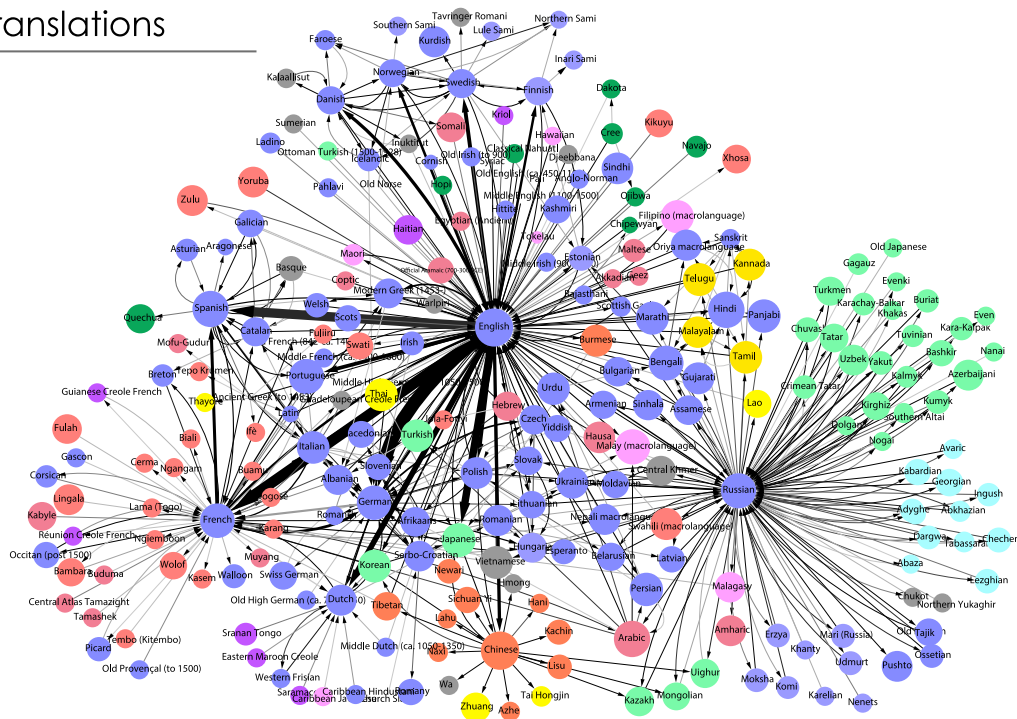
ranslations

Tavringer Romani
Southern Sami
Northern Sami
Lule Sami
Faroese
Kurdish
Inari Sami
Swedish
Norwegian
Danish
Finnish
Dakota
Kalaallisut
Sumerian
Kriol
Somali
Kikuyu
Hawaiian
Inuktitut
Ladino
Old Irish (to 900)
Classical Nahuatl
Cree
Navajo
Ottoman Turkish (1500-1928)
Icelandic
Cornish
Syriac
Djeebbana
Sindhi
Xhosa
Old English (ca. 450-1100)
Hopi
Anglo-Norman
Pahlavi
Old Norse
Middle English (1100-1500)
Ojibwa
Yoruba
Zulu
Hittite
Kashmiri
Chipewyan
Egyptian (Ancient)
Filipino (macrolanguage)
Galician
Haitian
Tokelau
Sanskrit
Old Japanese
Asturian
Aragonese
Estonian
Oriya (macrolanguage)
Gagauz
Maltese
Maori
Official Aramaic (700-300 BCE)
Middle Irish (900-1200)
Akkadian
Ge'ez
Kannada
Evenki
Telugu
Basque
Coptic
Turkmen
Buriat
Rajasthani
Karachay-Balkar
Spanish
Modern Greek (1453-)
Khakas
Even
Warlpiri
Scottish Gaelic
Hindi
Welsh
Panjabi
Quechua
Scots
English
Marathi
Chuvash
Tatar
Tuvinian
Kara-Kalpak
Catalan
Fulfulde
Malayalam
Swati
Uzbek
Yakut
Bashkir
Nanai
Mofu-Gudur
French (842-ca. 1400)
Irish
Burmese
Tamil
Middle French (ca. 1400-1600)
Bengali
Crimean Tatar
Kalmyk
Azerbaijani
Tepo Krumen
Portuguese
Breton
Bulgarian
Gujarati
Middle High German
Thai
Kumyk
Guianese Creole French
Guadeloupean Creole French
Ancient Greek (to 1453)
Urdu
Armenian
Sinhala
Assamese
Thayo
Kirghiz
Lao
Latin
Hebrew
Southern Altai
Dolgan
Ifè
Adja-Fongbe
Yiddish
Czech
Fulah
Macedonian
Turkish
Hausa
Malay (macrolanguage)
Biali
Italian
Nogai
Avaric
Gascon
Slovenian
Cerma
Ngangam
Polish
Central Khmer
Kabardian
Slovak
Corsican
Buamu
Albanian
Moldavian
Georgian
Russian
Ukrainian
Lingala
Gogoso
German
Lithuanian
Ingush
Lama (Togo)
Nepali macrolanguage
Kabyle
Afrikaans
Adyghe
French
Swahili (macrolanguage)
Abkhazian
Réunion Creole French
Karang
Romanian
Japanese
Ngiemboon
Romansh
Chechen
Dargwa
Tabassaran
Occitan (post 1500)
Serbo-Croatian
Esperanto
Belarusian
Hungarian
Latvian
Muyang
Korean
Vietnamese
Bambara
Buduma
Wolof
Walloon
Swiss German
Abaza
Kasem
Newari
Hmong
Persian
Lezghian
Malagasy
Central Atlas Tamazight
Old High German (ca. 750-1050)
Dutch
Sichuan Yi
Hani
Chukot
Northern Yukaghir
Tibetan
Tamashek
Lahu
Kachin
Amharic
Arabic
Tembo (Kitembo)
Sranan Tongo
Erzya
Mari (Russia)
Old Irish
Tajik
Chinese
Middle Dutch (ca. 1050-1350)
Naxi
Khanty
Picard
Eastern Maroon Creole
Udmurt
Ossetian
Pushto
Lisu
Uighur
Old Provençal (to 1500)
Western Frisian
Moksha
Komi
Karelian
Saramaccan
Caribbean Hindustani
Romany
Tai Hongjin
Mongolian
Caribbean Javanese
Church Slavic
Kazakh
Nenets
Wa
Zhuang
Azhe